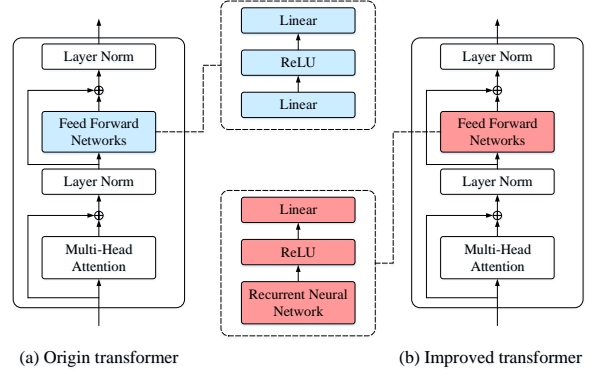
Layer Norm

$\oplus$

Feed Forward Networks

Layer Norm

$\oplus$

Multi-Head Attention

Linear

ReLU

Linear

Linear

ReLU

Recurrent Neural Network

Layer Norm

$\oplus$

Feed Forward Networks

Layer Norm

$\oplus$

Multi-Head Attention

(a) Origin transformer

(b) Improved transformer